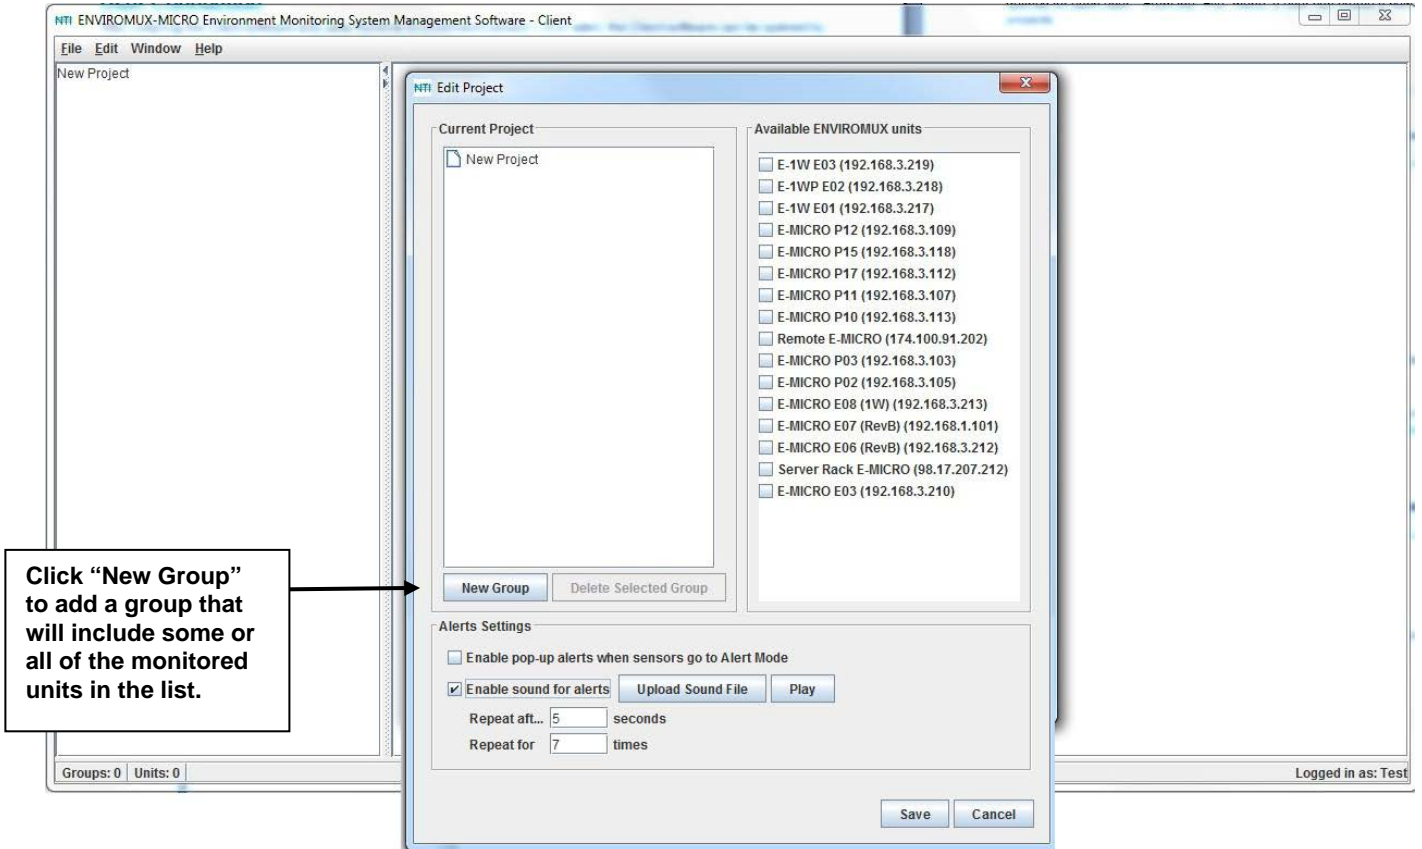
NTI ENVIROMUX-MICRO Environment Monitoring System Management Software - Client

File Edit Window Help

New Project

NTI Edit Project

Current Project

New Project

Available ENVIROMUX units

E-1W E03 (192.168.3.219)
E-1WP E02 (192.168.3.218)
E-1W E01 (192.168.3.217)
E-MICRO P12 (192.168.3.109)
E-MICRO P15 (192.168.3.118)
E-MICRO P17 (192.168.3.112)
E-MICRO P11 (192.168.3.107)
E-MICRO P10 (192.168.3.113)
Remote E-MICRO (174.100.91.202)
E-MICRO P03 (192.168.3.103)
E-MICRO P02 (192.168.3.105)
E-MICRO E08 (1W) (192.168.3.213)
E-MICRO E07 (RevB) (192.168.1.101)
E-MICRO E06 (RevB) (192.168.3.212)
Server Rack E-MICRO (98.17.207.212)
E-MICRO E03 (192.168.3.210)

New Group Delete Selected Group

Alerts Settings

Enable pop-up alerts when sensors go to Alert Mode

Enable sound for alerts Upload Sound File Play

Repeat aft... 5 seconds

Repeat for 7 times

Save Cancel

Groups: 0 Units: 0

Logged in as: Test

Click “New Group” to add a group that will include some or all of the monitored units in the list.